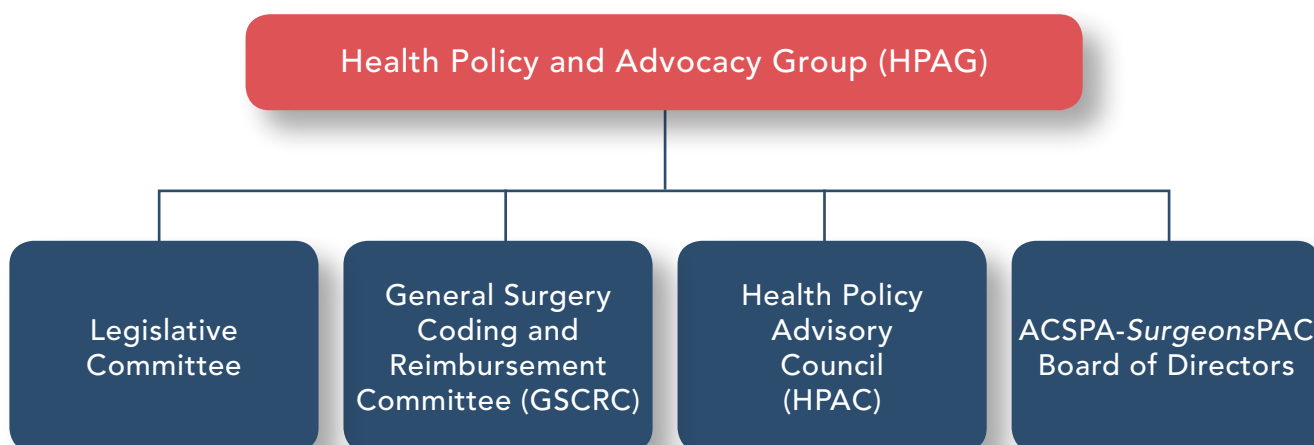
Health Policy and Advocacy Group (HPAG)

Legislative Committee

General Surgery Coding and Reimbursement Committee (GSCRC)

Health Policy Advisory Council (HPAC)

ACSPA-*Surgeons*PAC Board of Directors